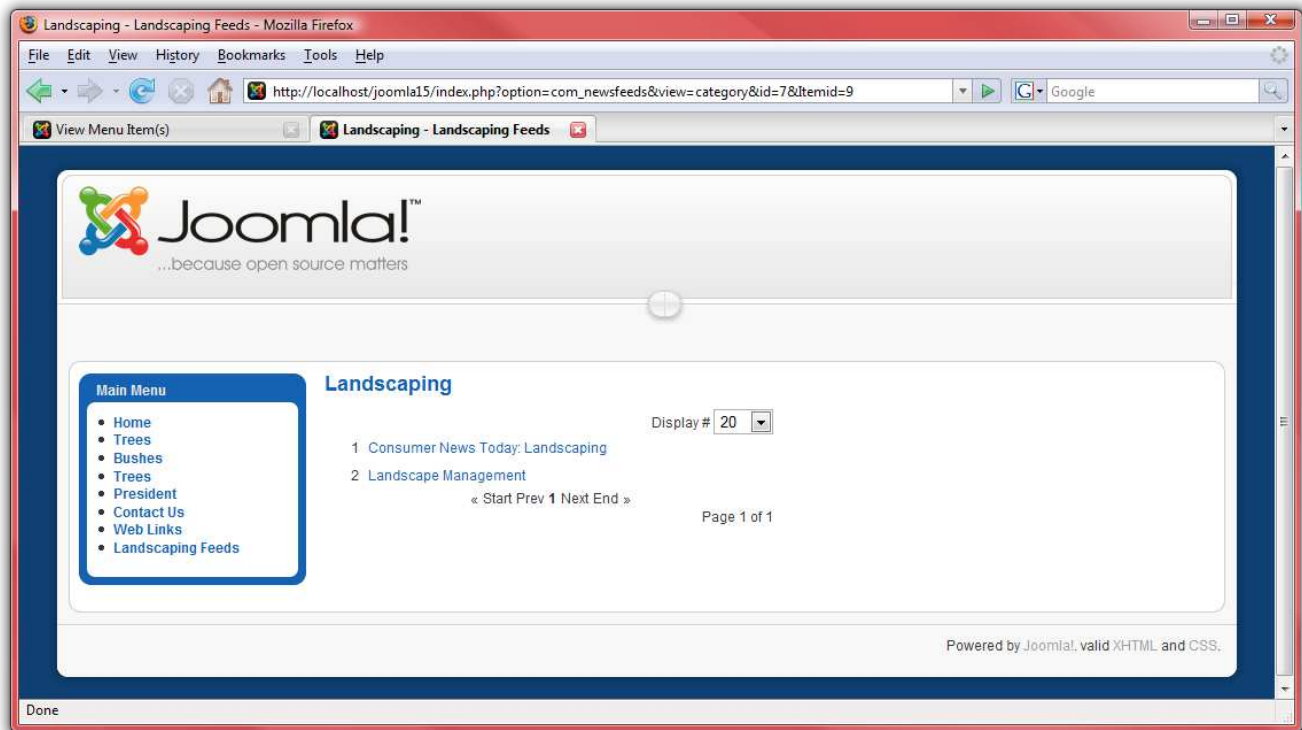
Landscaping - Landscaping Feeds - Mozilla Firefox

File Edit View History Bookmarks Tools Help

http://localhost/joomla15/index.php?option=com_newsfeeds&view=category&id=7&Itemid=9

Google

View Menu Item(s)

Landscaping - Landscaping Feeds

Joomla!™

...because open source matters

Main Menu

- Home
- Trees
- Bushes
- Trees
- President
- Contact Us
- Web Links
- Landscaping Feeds

Landscaping

Display # 20

1 Consumer News Today: Landscaping

2 Landscape Management

« Start Prev 1 Next End »

Page 1 of 1

Powered by Joomla!. valid XHTML and CSS.

Done